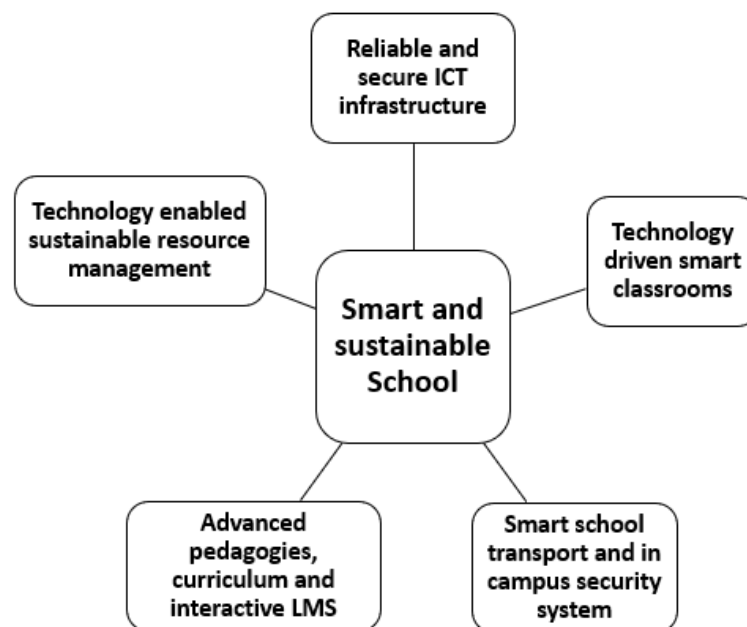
Reliable and secure ICT infrastructure

Technology enabled sustainable resource management

Technology driven smart classrooms

Smart and sustainable School

Advanced pedagogies, curriculum and interactive LMS

Smart school transport and in campus security system